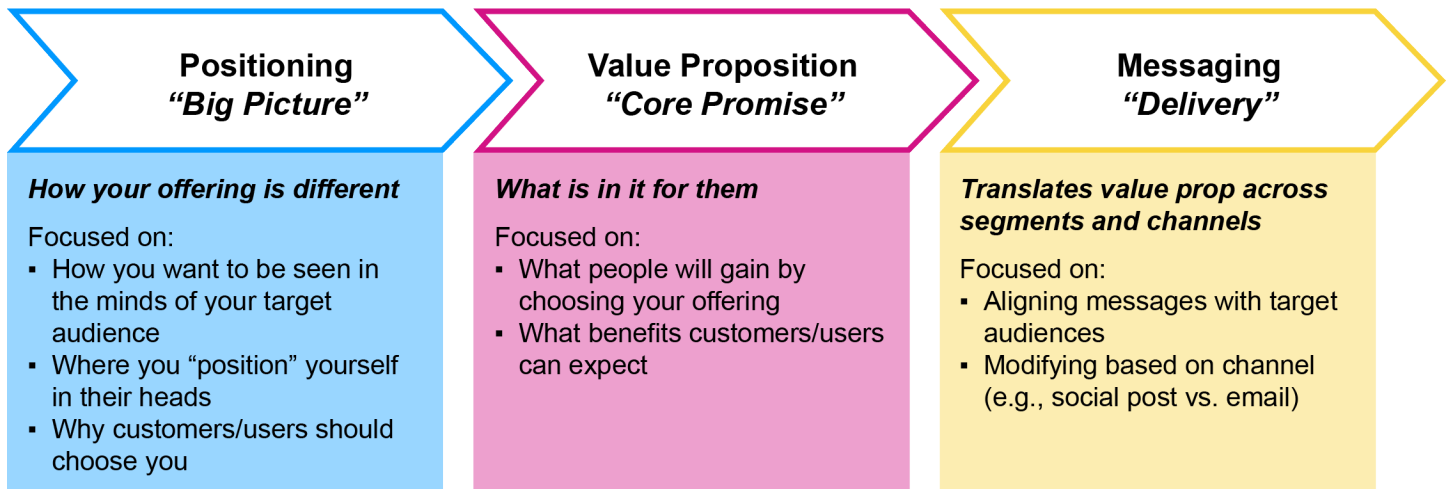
**Positioning**
*“Big Picture”*

*How your offering is different*

Focused on:
- How you want to be seen in the minds of your target audience
- Where you “position” yourself in their heads
- Why customers/users should choose you

**Value Proposition**
*“Core Promise”*

*What is in it for them*

Focused on:
- What people will gain by choosing your offering
- What benefits customers/users can expect

**Messaging**
*“Delivery”*

*Translates value prop across segments and channels*

Focused on:
- Aligning messages with target audiences
- Modifying based on channel (e.g., social post vs. email)